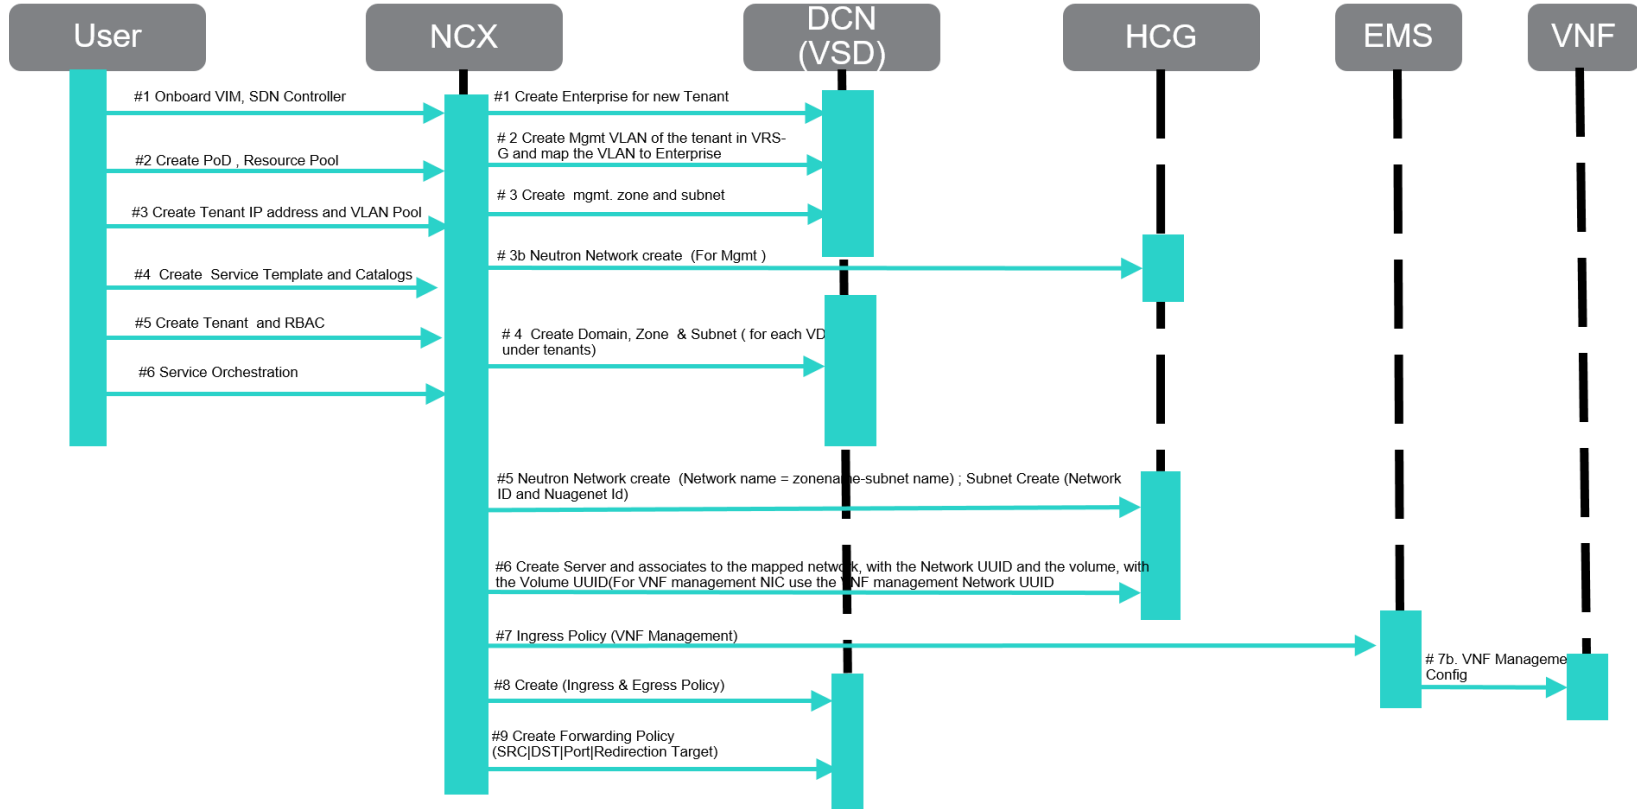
User

NCX

DCN (VSD)

HCG

EMS

VNF

#1 Onboard VIM, SDN Controller

#2 Create PoD , Resource Pool

#3 Create Tenant IP address and VLAN Pool

#4 Create Service Template and Catalogs

#5 Create Tenant and RBAC

#6 Service Orchestration

#1 Create Enterprise for new Tenant

# 2 Create Mgmt VLAN of the tenant in VRS-G and map the VLAN to Enterprise

# 3 Create mgmt. zone and subnet

# 3b Neutron Network create (For Mgmt )

# 4 Create Domain, Zone & Subnet ( for each VD under tenants)

#5 Neutron Network create (Network name = zonena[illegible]e-subnet name) ; Subnet Create (Network ID and Nuagenet Id)

#6 Create Server and associates to the mapped netw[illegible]k, with the Network UUID and the volume, with the Volume UUID(For VNF management NIC use the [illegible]NF management Network UUID

#7 Ingress Policy (VNF Management)

# 7b. VNF Manageme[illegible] Config

#8 Create (Ingress & Egress Policy)

#9 Create Forwarding Policy (SRC|DST|Port|Redirection Target)